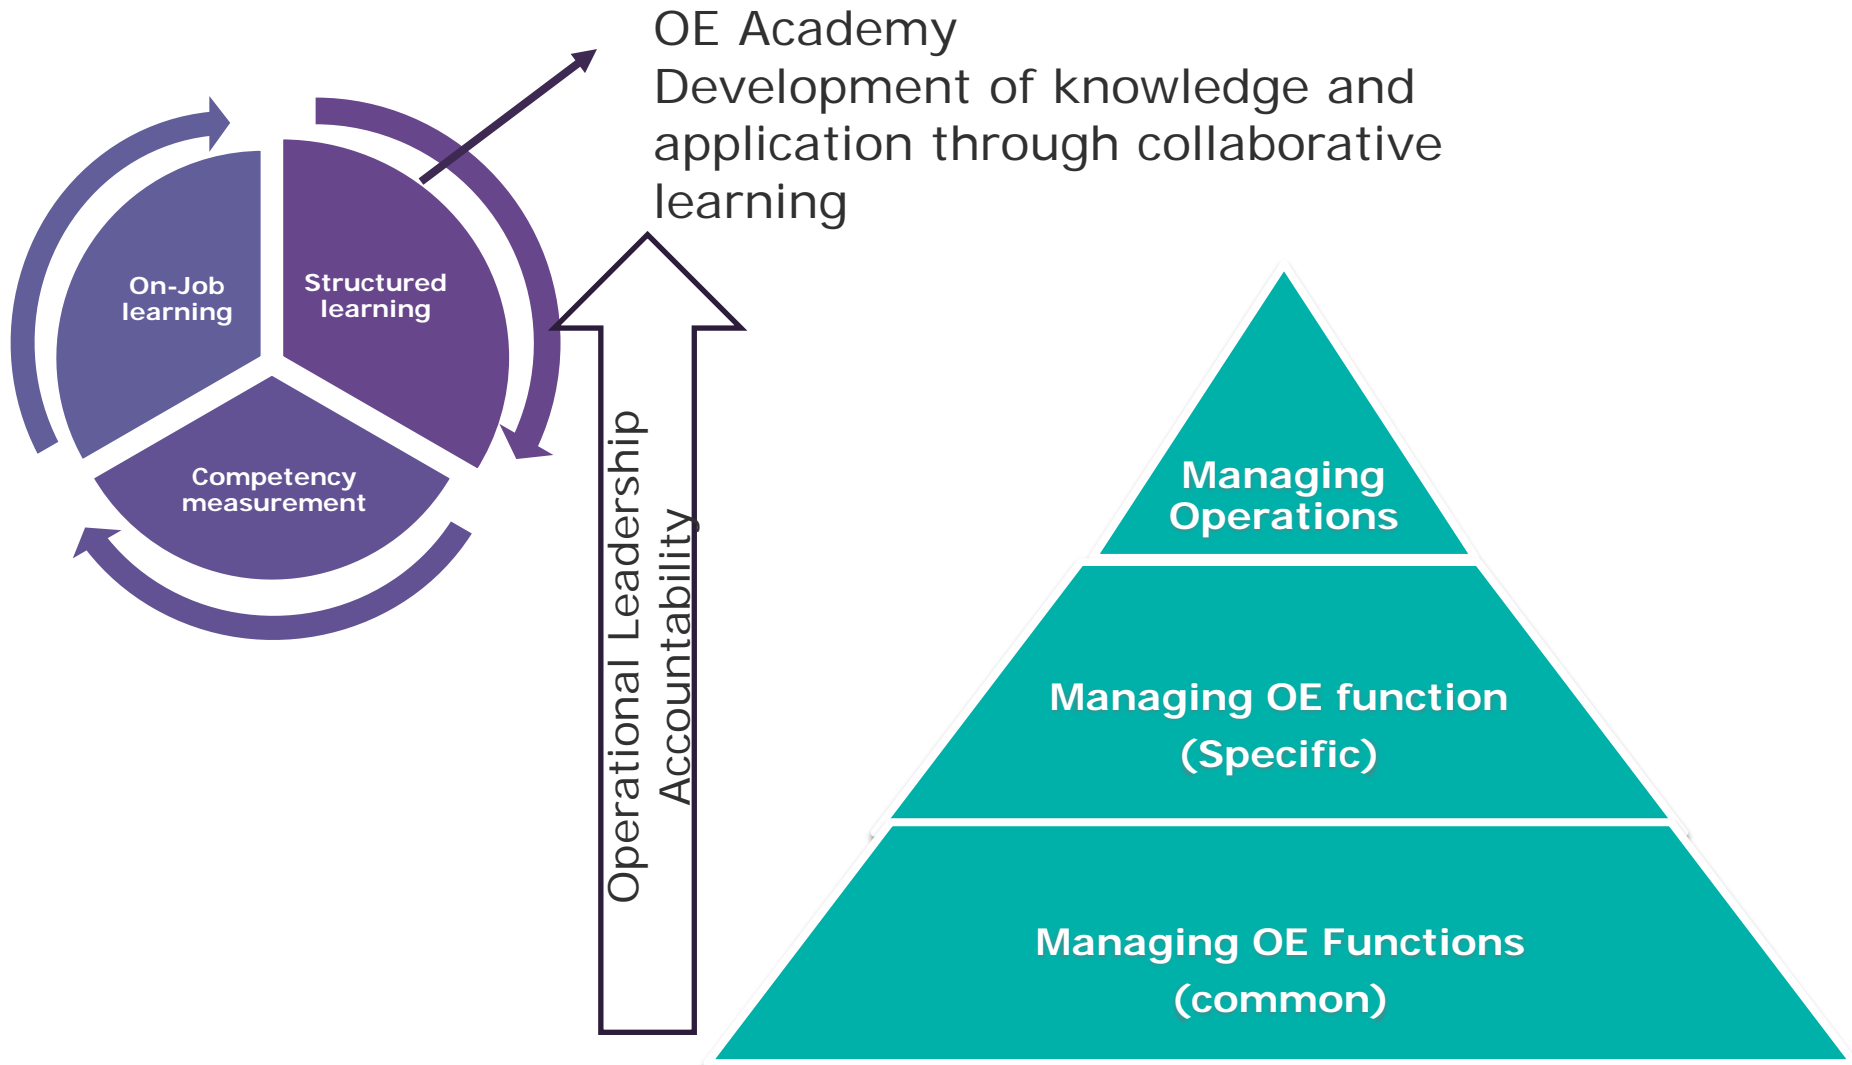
OE Academy
Development of knowledge and application through collaborative learning

On-Job learning

Structured learning

Competency measurement

Operational Leadership Accountability

Managing Operations

Managing OE function (Specific)

Managing OE Functions (common)